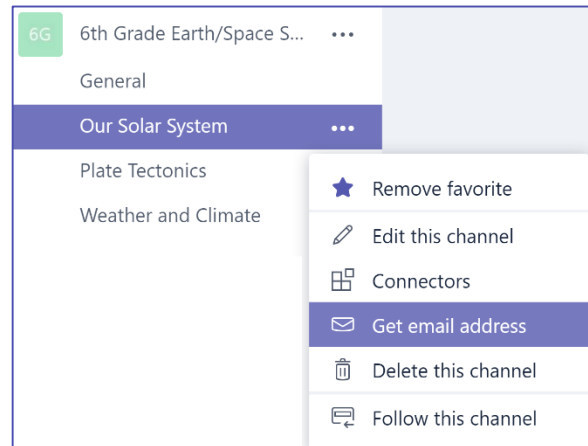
6G 6th Grade Earth/Space S... •••

General

Our Solar System •••

Plate Tectonics

Weather and Climate

Remove favorite

Edit this channel

Connectors

Get email address

Delete this channel

Follow this channel